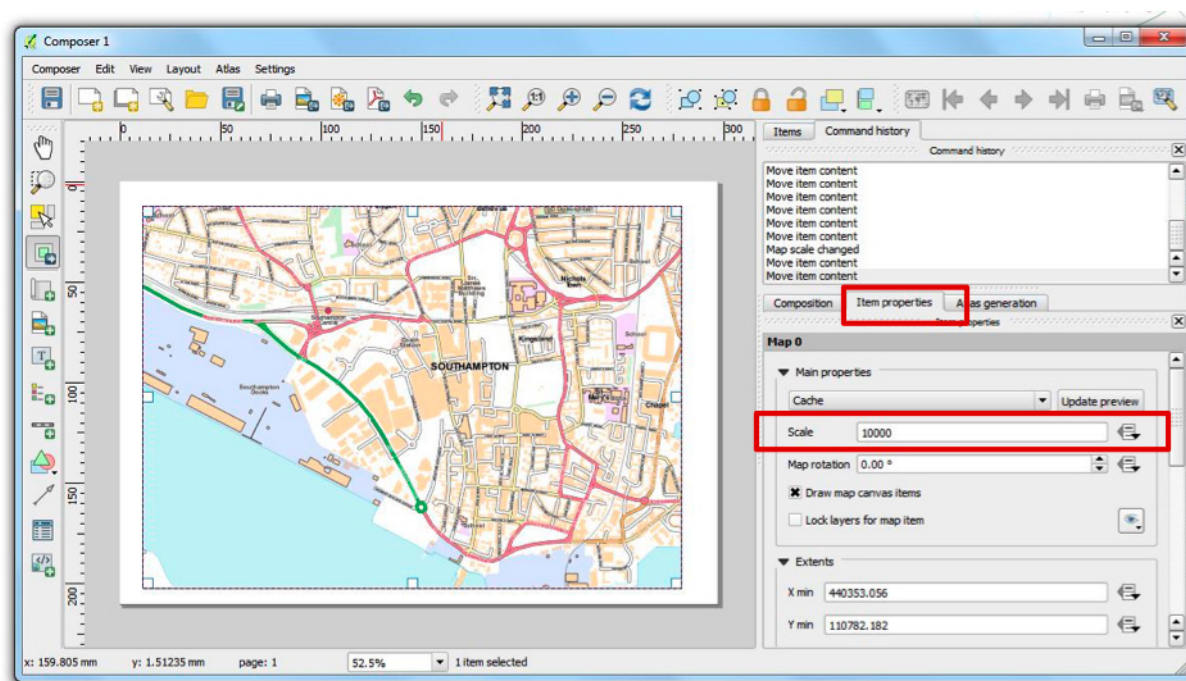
Composer 1

Composer Edit View Layout Atlas Settings

0 50 100 150 200 250 300

50 100 150 200

SOUTHAMPTON

Southampton Docks

Kingsland

Nichols Town

St. Mary's

Chapel

Items Command history

Command history

Move item content
Move item content
Move item content
Move item content
Move item content
Move item content
Map scale changed
Move item content
Move item content

Composition Item properties Atlas generation

Item properties

Map 0

Main properties

Cache

Update preview

Scale 10000

Map rotation 0.00 °

Draw map canvas items

Lock layers for map item

Extents

X min 440353.056

Y min 110782.182

x: 159.805 mm y: 1.51235 mm page: 1 52.5% 1 item selected